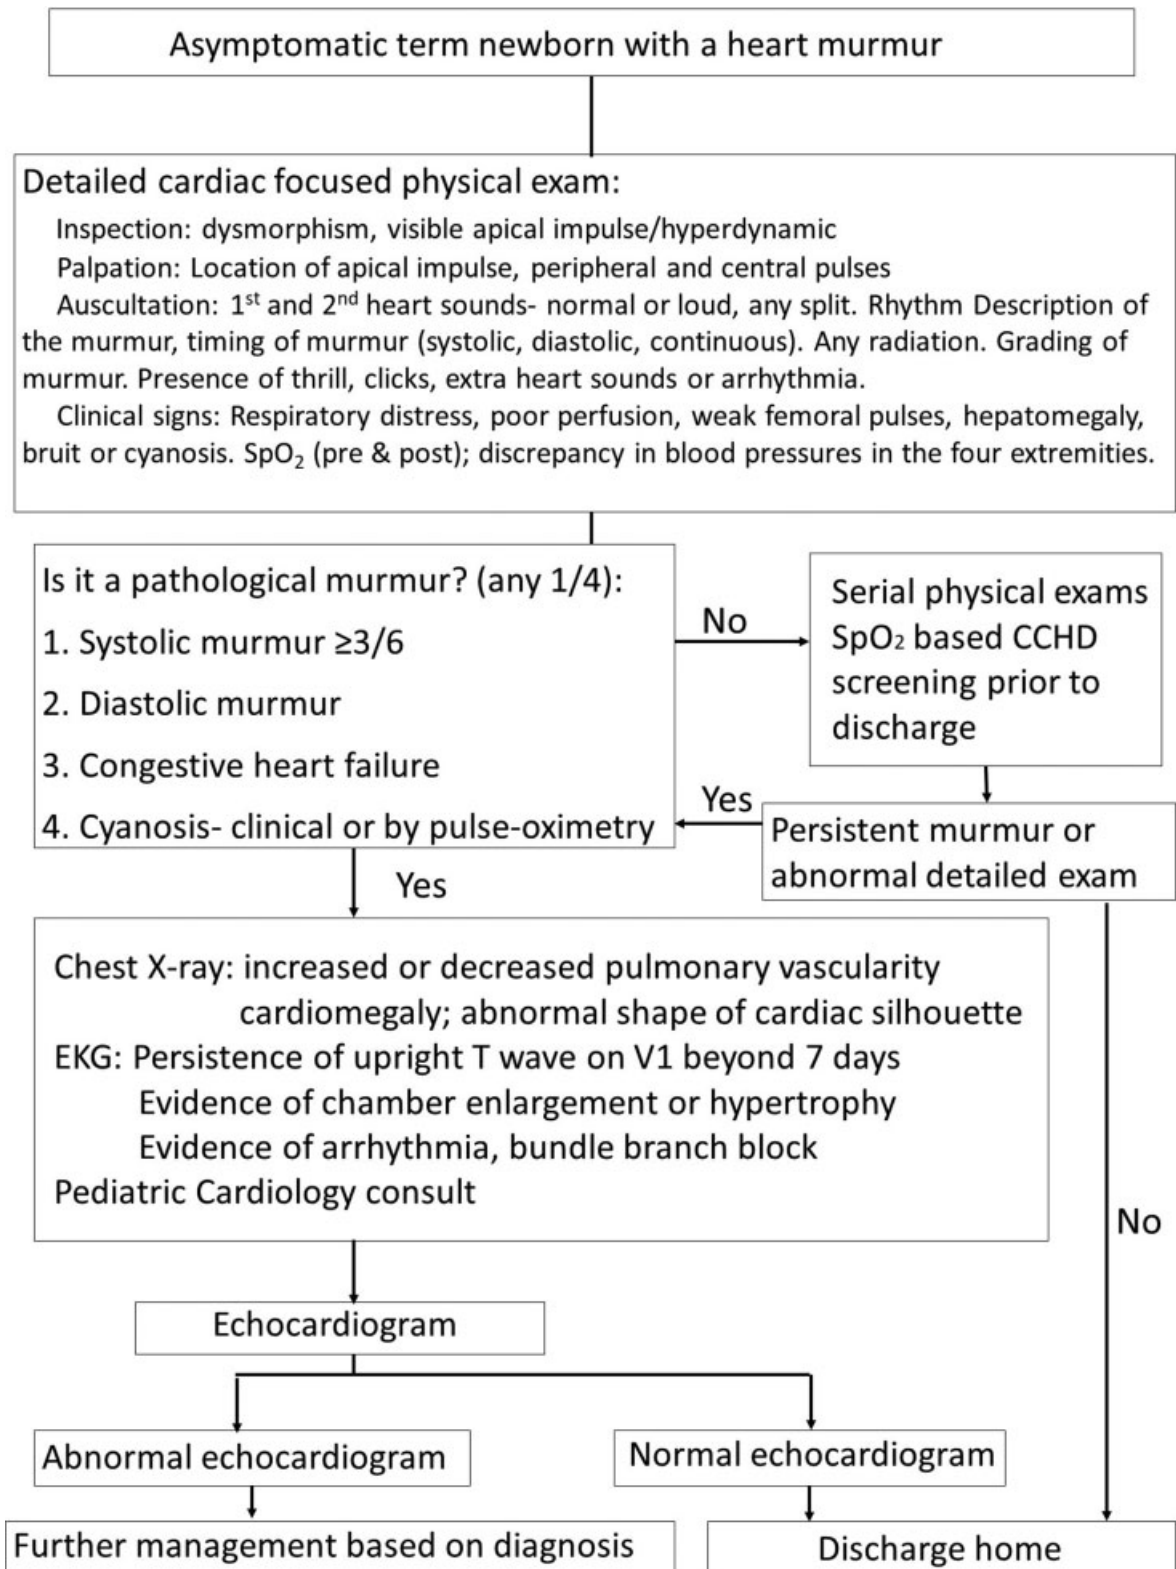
Asymptomatic term newborn with a heart murmur

Detailed cardiac focused physical exam:

Inspection: dysmorphism, visible apical impulse/hyperdynamic

Palpation: Location of apical impulse, peripheral and central pulses

Auscultation: 1$^{st}$ and 2$^{nd}$ heart sounds- normal or loud, any split. Rhythm Description of the murmur, timing of murmur (systolic, diastolic, continuous). Any radiation. Grading of murmur. Presence of thrill, clicks, extra heart sounds or arrhythmia.

Clinical signs: Respiratory distress, poor perfusion, weak femoral pulses, hepatomegaly, bruit or cyanosis. $SpO_2$ (pre & post); discrepancy in blood pressures in the four extremities.

Is it a pathological murmur? (any 1/4):

1. Systolic murmur ≥3/6

2. Diastolic murmur

3. Congestive heart failure

4. Cyanosis- clinical or by pulse-oximetry

No

Serial physical exams $SpO_2$ based CCHD screening prior to discharge

Yes

Persistent murmur or abnormal detailed exam

Yes

Chest X-ray: increased or decreased pulmonary vascularity cardiomegaly; abnormal shape of cardiac silhouette

EKG: Persistence of upright T wave on V1 beyond 7 days

Evidence of chamber enlargement or hypertrophy

Evidence of arrhythmia, bundle branch block

Pediatric Cardiology consult

No

Echocardiogram

Abnormal echocardiogram

Normal echocardiogram

Further management based on diagnosis

Discharge home